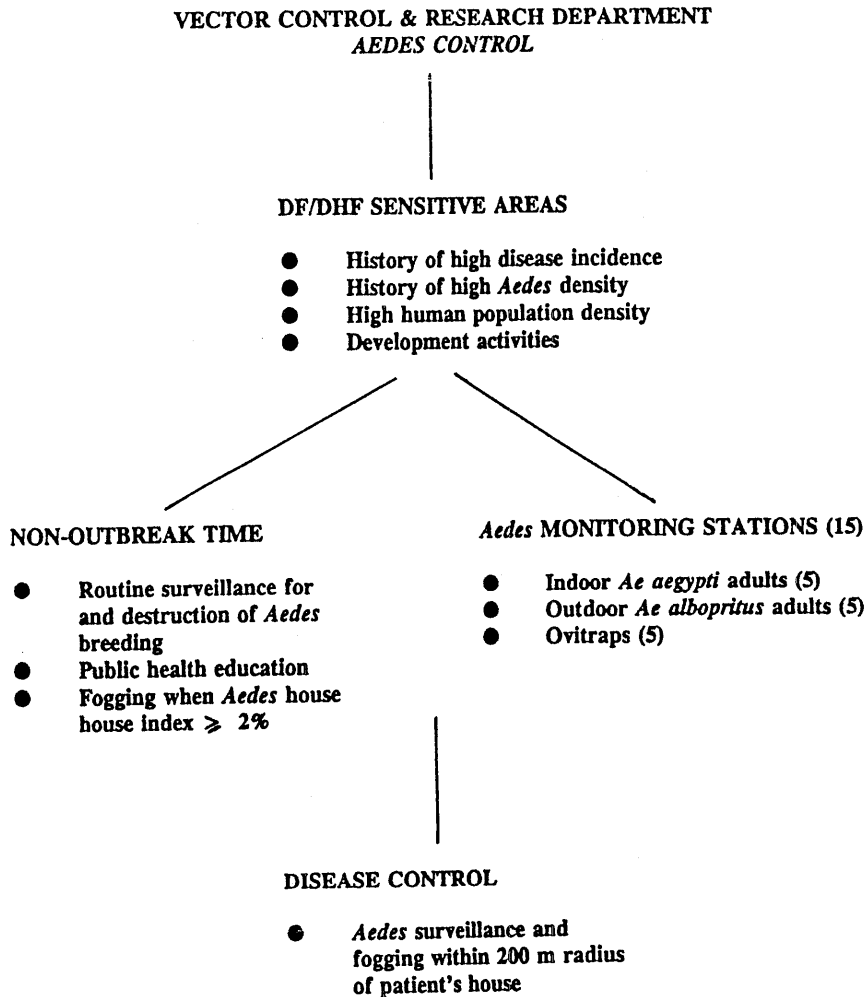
VECTOR CONTROL & RESEARCH DEPARTMENT
AEDES CONTROL

DF/DHF SENSITIVE AREAS

● History of high disease incidence
● History of high Aedes density
● High human population density
● Development activities

NON-OUTBREAK TIME

● Routine surveillance for and destruction of Aedes breeding
● Public health education
● Fogging when Aedes house house index $\geqslant$ 2%

Aedes MONITORING STATIONS (15)

● Indoor Ae aegypti adults (5)
● Outdoor Ae albopritus adults (5)
● Ovitraps (5)

DISEASE CONTROL

● Aedes surveillance and fogging within 200 m radius of patient's house